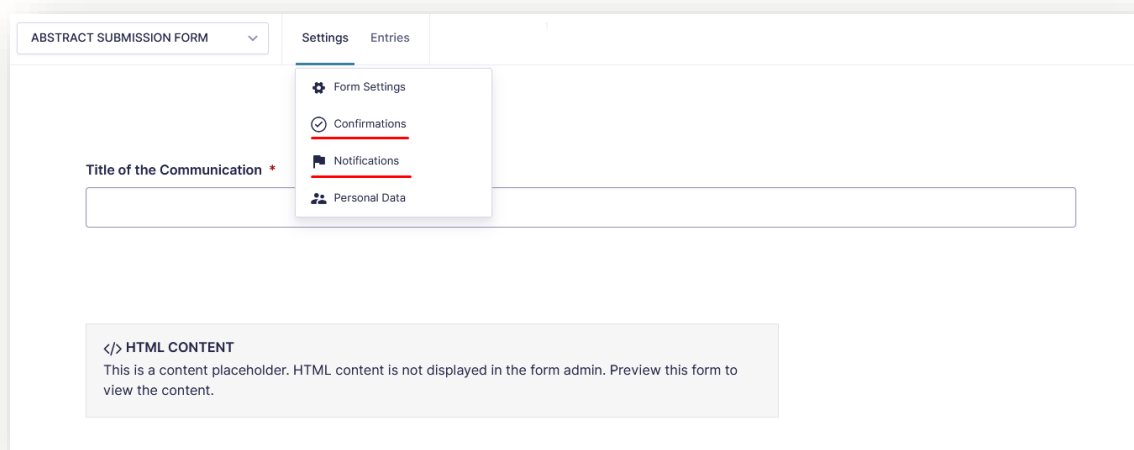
ABSTRACT SUBMISSION FORM

Settings Entries

Form Settings

Confirmations

Notifications

Personal Data

Title of the Communication *

</> HTML CONTENT
This is a content placeholder. HTML content is not displayed in the form admin. Preview this form to view the content.